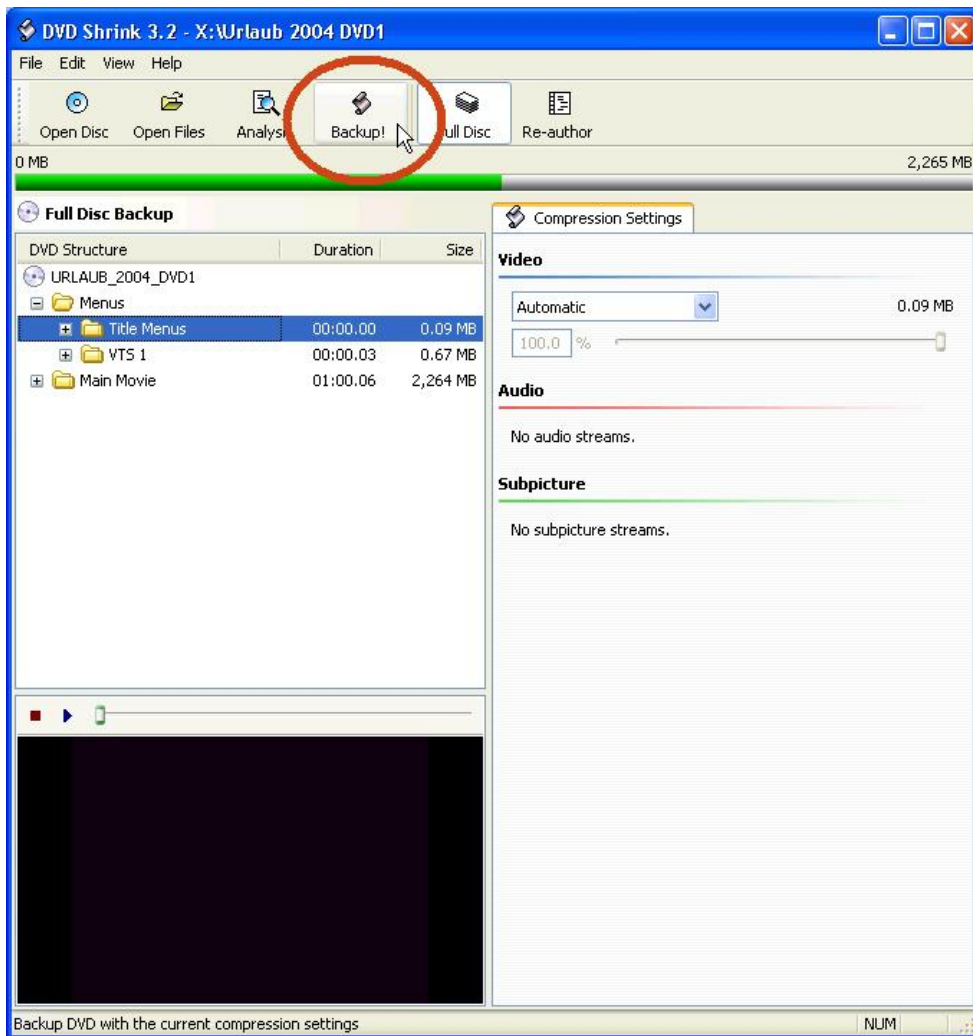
DVD Shrink 3.2 - X:\Urlaub 2004 DVD1

File Edit View Help

Open Disc Open Files Analysi Backup! ull Disc Re-author

0 MB 2,265 MB

Full Disc Backup

| DVD Structure | Duration | Size |
|---|---|---|
| URLAUB_2004_DVD1 | | |
| Menus | | |
| Title Menus | 00:00.00 | 0.09 MB |
| VTS 1 | 00:00.03 | 0.67 MB |
| Main Movie | 01:00.06 | 2,264 MB |

Compression Settings

Video

Automatic 0.09 MB

100.0 %

Audio

No audio streams.

Subpicture

No subpicture streams.

Backup DVD with the current compression settings

NUM